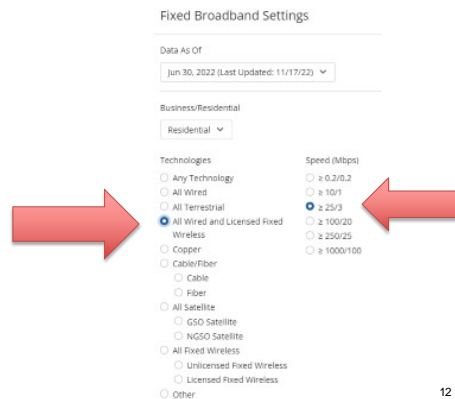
Fixed Broadband Settings

Data As Of

Jun 30, 2022 (Last Updated: 11/17/22)

Business/Residential

Residential

Technologies

Any Technology

All Wired

All Terrestrial

All Wired and Licensed Fixed Wireless

Copper

Cable/Fiber

Cable

Fiber

All Satellite

GSO Satellite

NGSO Satellite

All Fixed Wireless

Unlicensed Fixed Wireless

Licensed Fixed Wireless

Other

Speed (Mbps)

≥ 0.2/0.2

≥ 10/1

≥ 25/3

≥ 100/20

≥ 250/25

≥ 1000/100

12